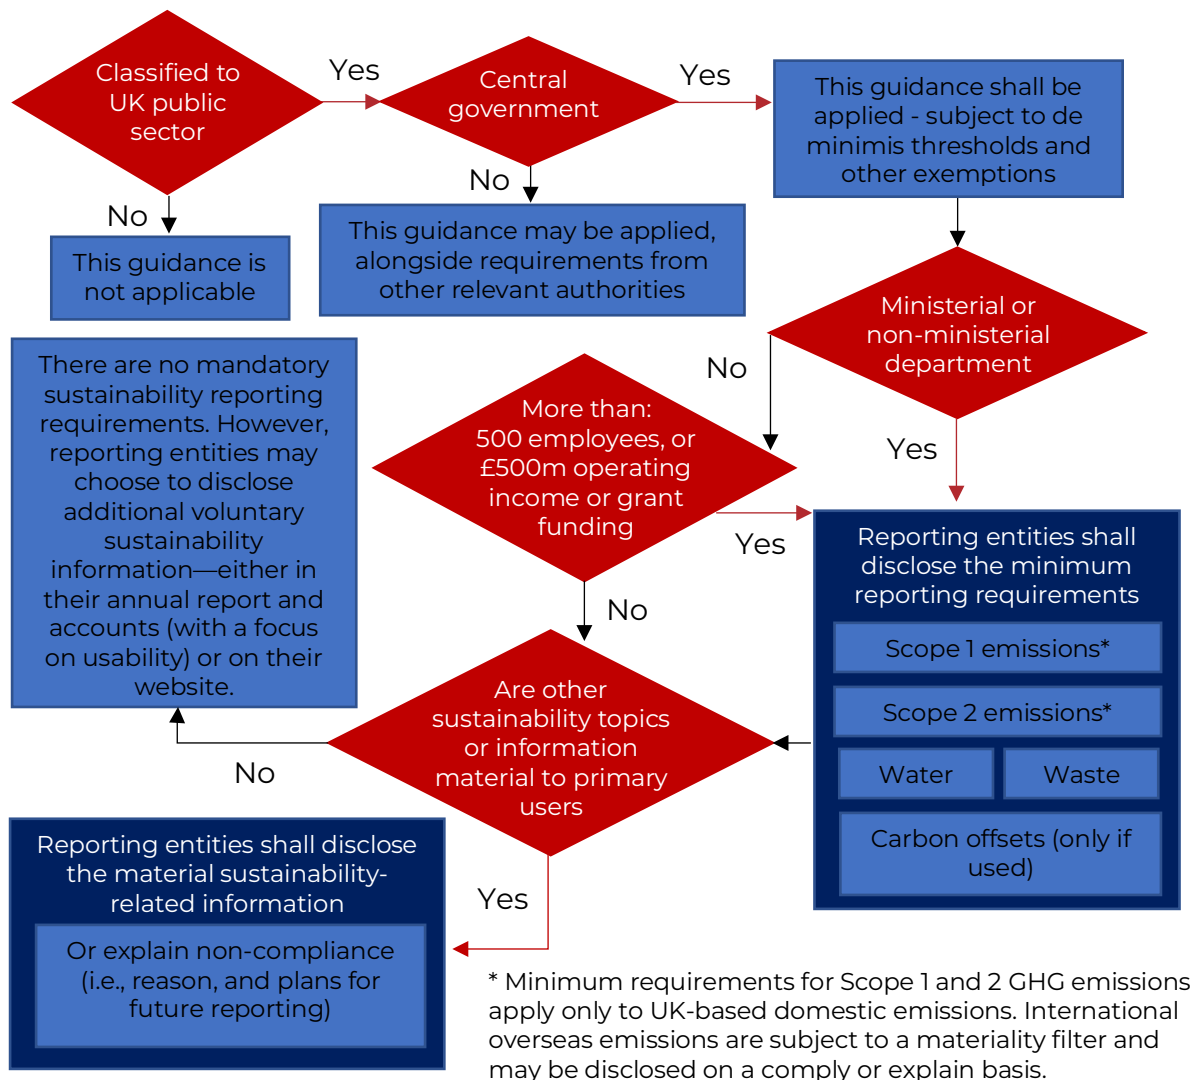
Classified to UK public sector

Yes

Central government

Yes

This guidance shall be applied - subject to de minimis thresholds and other exemptions

No

This guidance is not applicable

No

This guidance may be applied, alongside requirements from other relevant authorities

Ministerial or non-ministerial department

No

There are no mandatory sustainability reporting requirements. However, reporting entities may choose to disclose additional voluntary sustainability information—either in their annual report and accounts (with a focus on usability) or on their website.

More than: 500 employees, or £500m operating income or grant funding

Yes

Yes

Reporting entities shall disclose the minimum reporting requirements

Scope 1 emissions*

Scope 2 emissions*

Water

Waste

Carbon offsets (only if used)

No

Are other sustainability topics or information material to primary users

No

Reporting entities shall disclose the material sustainability-related information

Or explain non-compliance (i.e., reason, and plans for future reporting)

Yes

* Minimum requirements for Scope 1 and 2 GHG emissions apply only to UK-based domestic emissions. International overseas emissions are subject to a materiality filter and may be disclosed on a comply or explain basis.